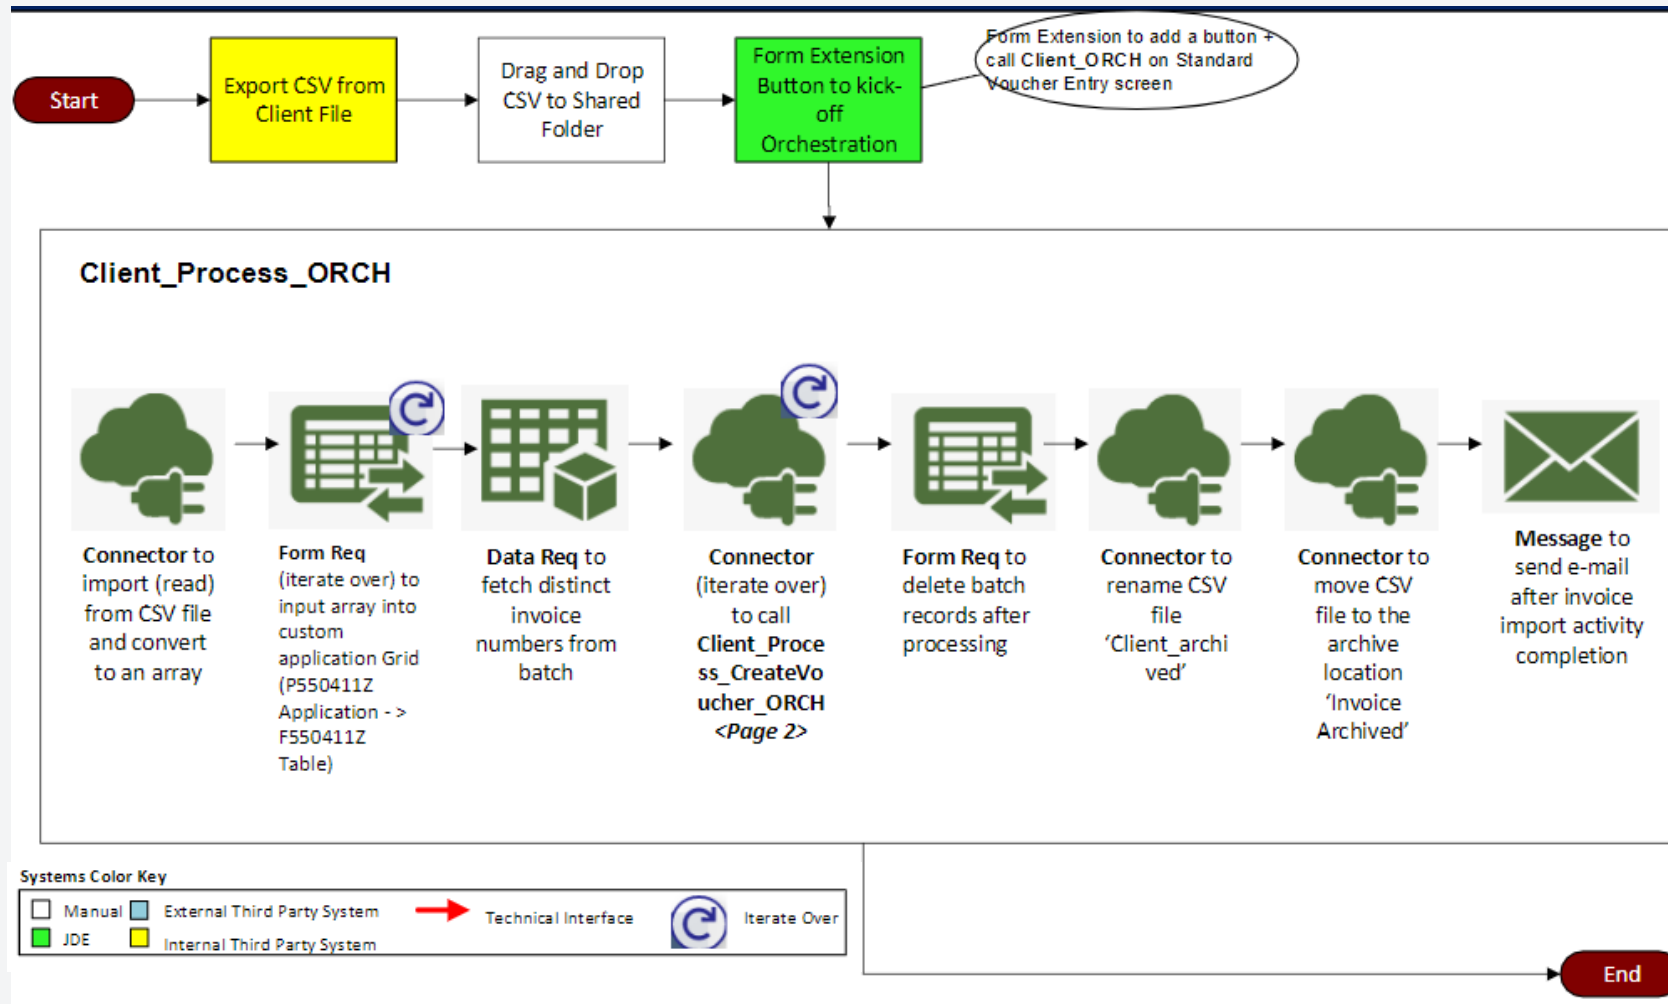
Start

Export CSV from Client File

Drag and Drop CSV to Shared Folder

Form Extension Button to kick-off Orchestration

Form Extension to add a button + call Client_ORCH on Standard Voucher Entry screen

Client_Process_ORCH

Connector to import (read) from CSV file and convert to an array

Form Req (iterate over) to input array into custom application Grid (P550411Z Application - > F550411Z Table)

Data Req to fetch distinct invoice numbers from batch

Connector (iterate over) to call Client_Process_CreateVoucher_ORCH <Page 2>

Form Req to delete batch records after processing

Connector to rename CSV file 'Client_archived'

Connector to move CSV file to the archive location 'Invoice Archived'

Message to send e-mail after invoice import activity completion

Systems Color Key

Manual External Third Party System Technical Interface Iterate Over

JDE Internal Third Party System

End